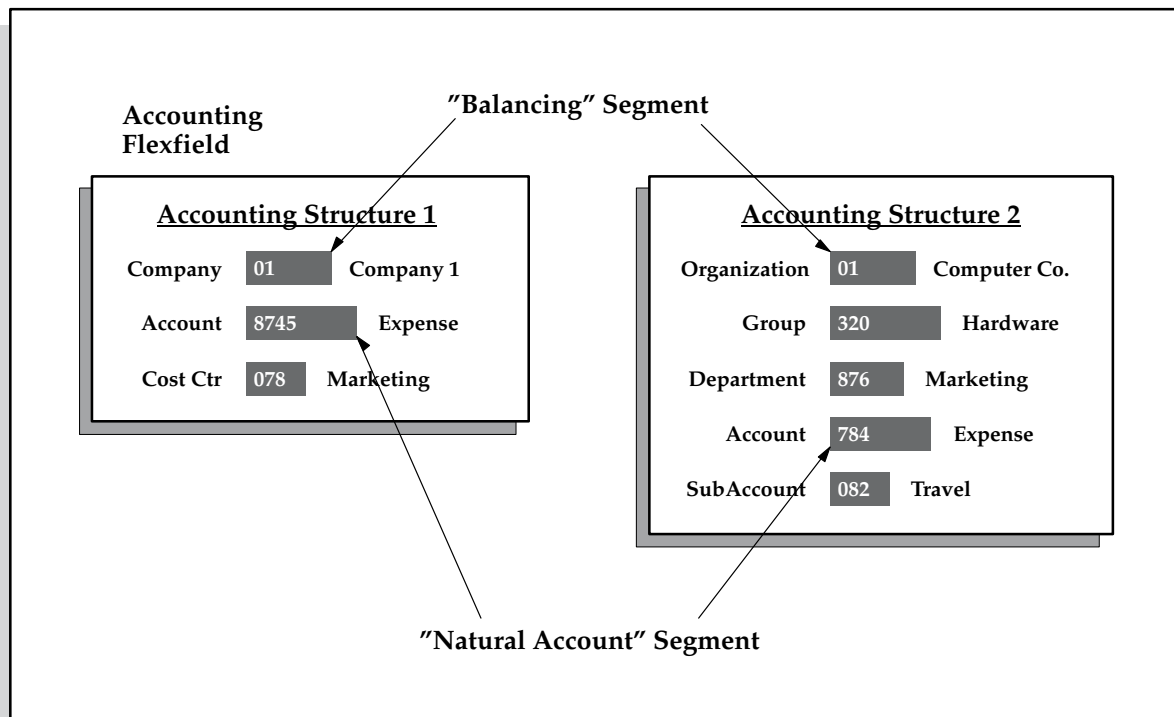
Accounting Flexfield

"Balancing" Segment

Accounting Structure 1

Company 01 Company 1

Account 8745 Expense

Cost Ctr 078 Marketing

Accounting Structure 2

Organization 01 Computer Co.

Group 320 Hardware

Department 876 Marketing

Account 784 Expense

SubAccount 082 Travel

"Natural Account" Segment